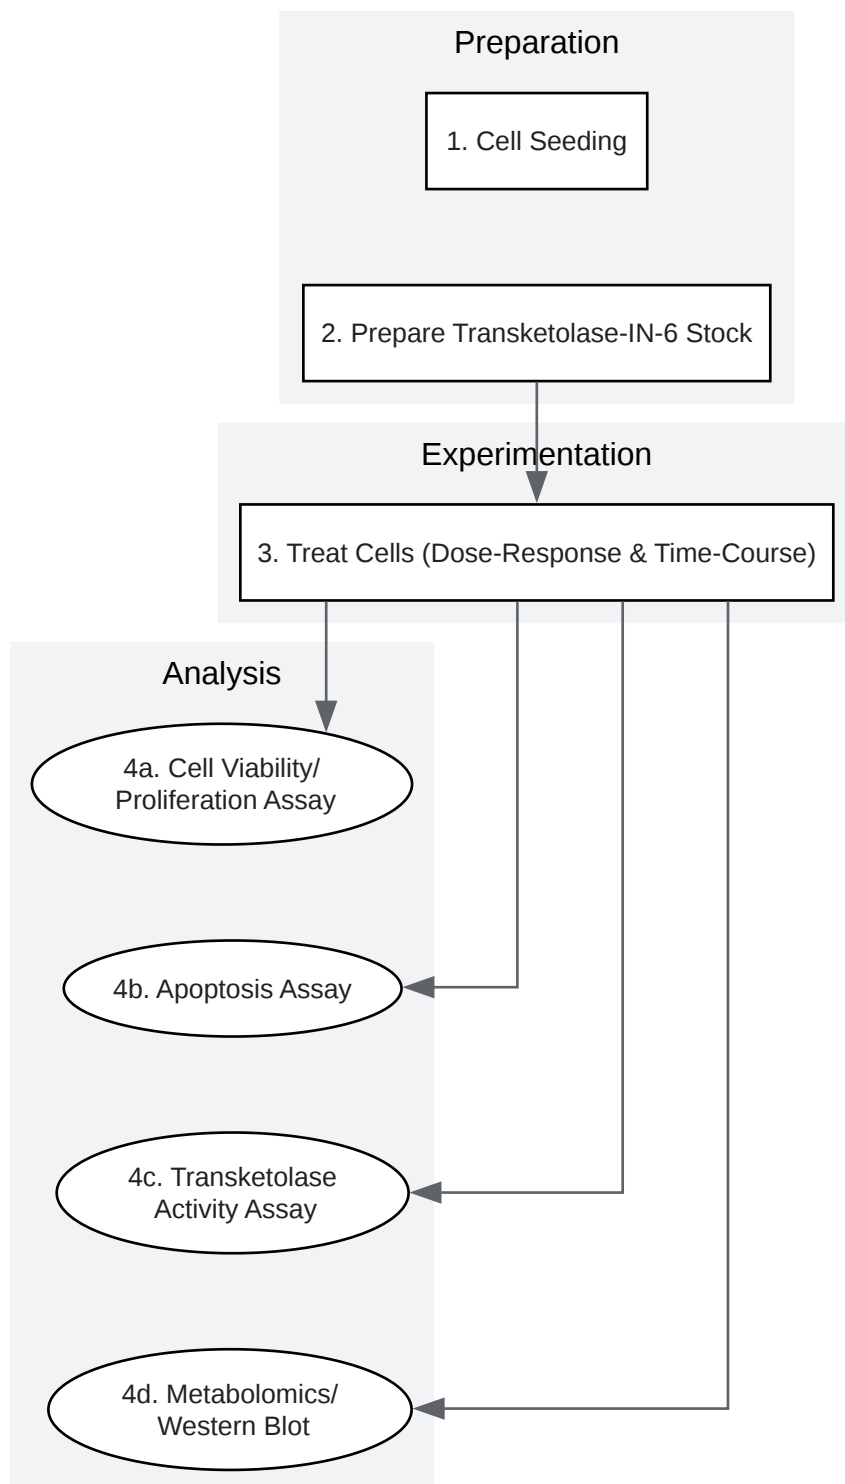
Preparation

1. Cell Seeding

2. Prepare Transketolase-IN-6 Stock

Experimentation

3. Treat Cells (Dose-Response & Time-Course)

Analysis

4a. Cell Viability/ Proliferation Assay

4b. Apoptosis Assay

4c. Transketolase Activity Assay

4d. Metabolomics/ Western Blot